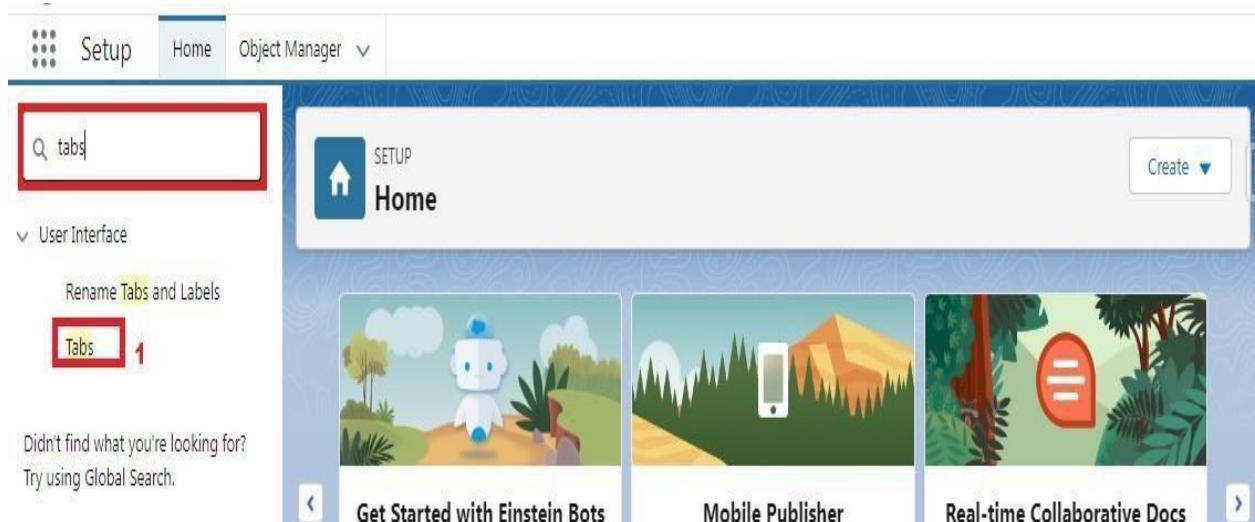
Setup Home Object Manager

tabs

User Interface

Rename Tabs and Labels

Tabs 1

Didn't find what you're looking for? Try using Global Search.

SETUP
Home

Create

Get Started with Einstein Bots

Mobile Publisher

Real-time Collaborative Docs